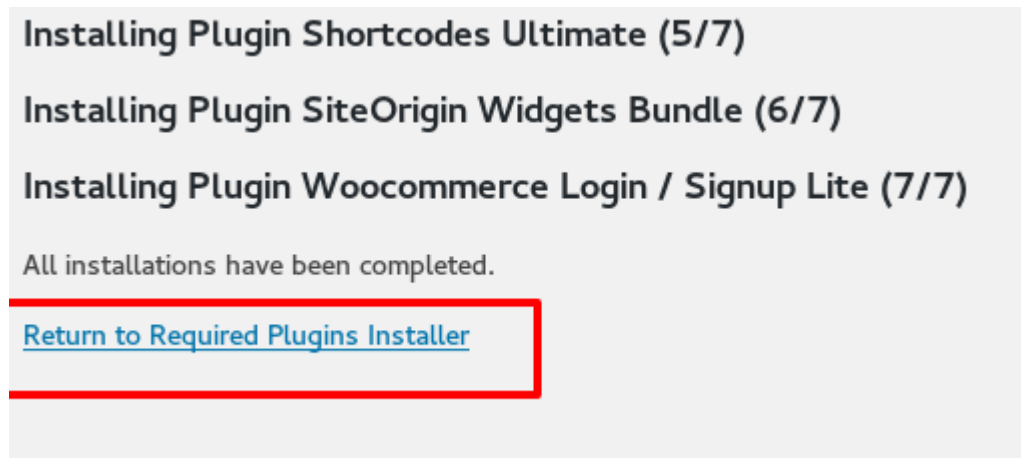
Installing Plugin Shortcodes Ultimate (5/7)

Installing Plugin SiteOrigin Widgets Bundle (6/7)

Installing Plugin Woocommerce Login / Signup Lite (7/7)

All installations have been completed.

Return to Required Plugins Installer